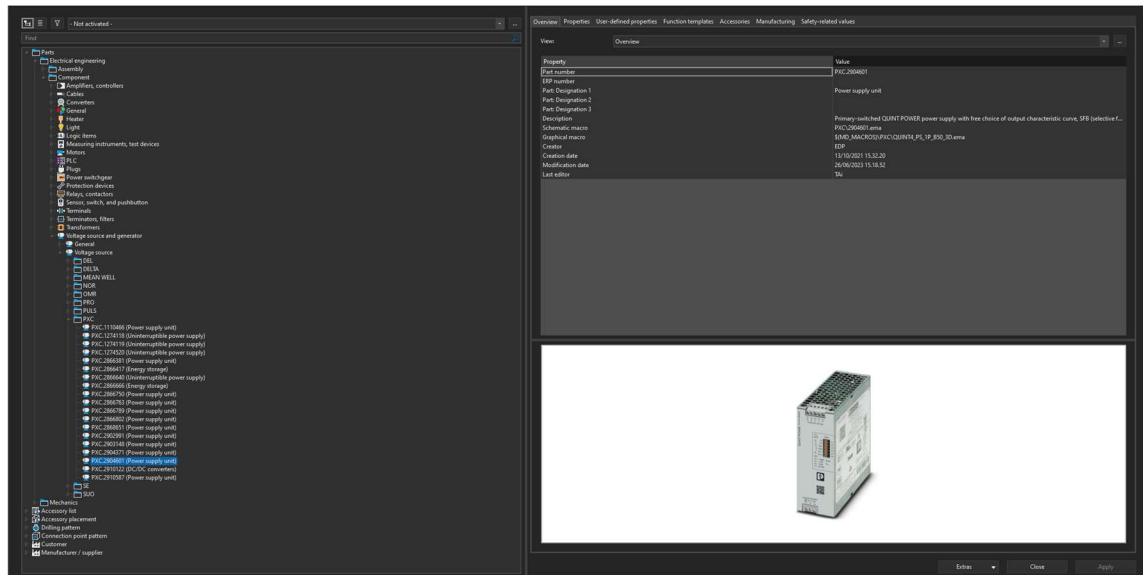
- Not activated -
Find

Parts
Electrical engineering
Assembly
Component
Amplifiers, controllers
Cables
Converters
General
Heater
Light
Logic items
Measuring instruments, test devices
Motors
PLC
Plugs
Power switchgear
Protection devices
Relays, contactors
Sensor, switch, and pushbutton
Terminals
Terminators, filters
Transformers
Voltage source and generator
General
Voltage source
DEL
DELTA
MEAN WELL
NOR
OMR
PRO
PULS
PXC
PXC.1110466 (Power supply unit)
PXC.1274118 (Uninterruptible power supply)
PXC.1274119 (Uninterruptible power supply)
PXC.1274520 (Uninterruptible power supply)
PXC.2866381 (Power supply unit)
PXC.2866417 (Energy storage)
PXC.2866640 (Uninterruptible power supply)
PXC.2866666 (Energy storage)
PXC.2866750 (Power supply unit)
PXC.2866763 (Power supply unit)
PXC.2866789 (Power supply unit)
PXC.2866802 (Power supply unit)
PXC.2868651 (Power supply unit)
PXC.2902991 (Power supply unit)
PXC.2903148 (Power supply unit)
PXC.2904371 (Power supply unit)
PXC.2904601 (Power supply unit)
PXC.2910122 (DC/DC converters)
PXC.2910587 (Power supply unit)
SE
SUO
Mechanics
Accessory list
Accessory placement
Drilling pattern
Connection point pattern
Customer
Manufacturer / supplier

Overview Properties User-defined properties Function templates Accessories Manufacturing Safety-related values

View: Overview

| Property | Value |
|---|---|
| Part number | PXC.2904601 |
| ERP number | |
| Part: Designation 1 | Power supply unit |
| Part: Designation 2 | |
| Part: Designation 3 | |
| Description | Primary-switched QUINT POWER power supply with free choice of output characteristic curve, SFB (selective f... |
| Schematic macro | PXC\2904601.ema |
| Graphical macro | $(MD_MACROS)\PXC\QUINT4_PS_1P_850_3D.ema |
| Creator | EDP |
| Creation date | 13/10/2021 15.32.20 |
| Modification date | 26/06/2023 15.18.52 |
| Last editor | TAi |

Extras Close Apply